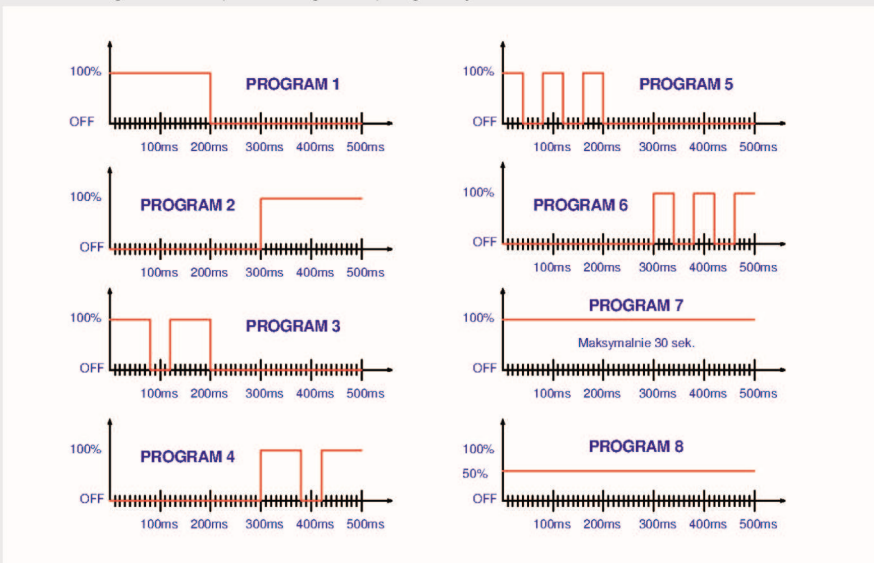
100%
OFF
PROGRAM 1
100ms 200ms 300ms 400ms 500ms

100%
OFF
PROGRAM 5
100ms 200ms 300ms 400ms 500ms

100%
OFF
PROGRAM 2
100ms 200ms 300ms 400ms 500ms

100%
OFF
PROGRAM 6
100ms 200ms 300ms 400ms 500ms

100%
OFF
PROGRAM 3
100ms 200ms 300ms 400ms 500ms

PROGRAM 7
100%
Maksymalnie 30 sek.
OFF
100ms 200ms 300ms 400ms 500ms

100%
OFF
PROGRAM 4
100ms 200ms 300ms 400ms 500ms

100%
PROGRAM 8
50%
OFF
100ms 200ms 300ms 400ms 500ms